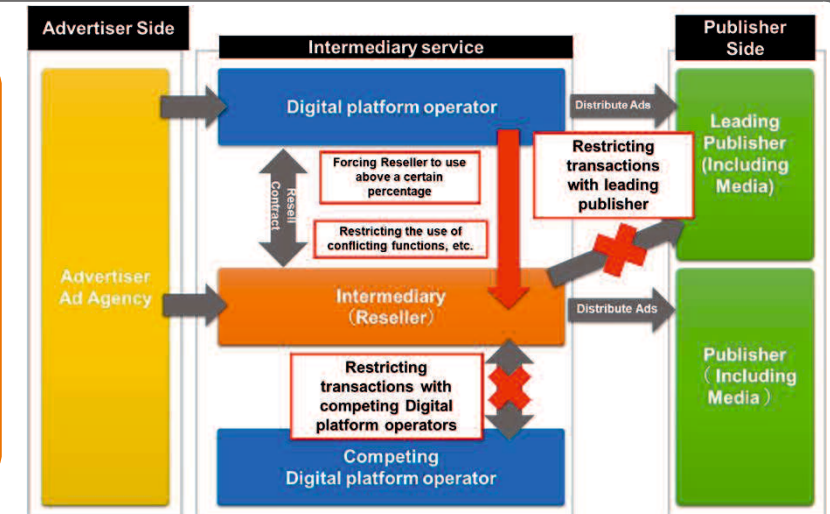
Advertiser Side

Intermediary service

Publisher Side

Advertiser Ad Agency

Digital platform operator

Distribute Ads

Leading Publisher (Including Media)

Forcing Reseller to use above a certain percentage

Resell Contract

Restricting the use of conflicting functions, etc.

Restricting transactions with leading publisher

Intermediary (Reseller)

Distribute Ads

Publisher (Including Media)

Restricting transactions with competing Digital platform operators

Competing Digital platform operator